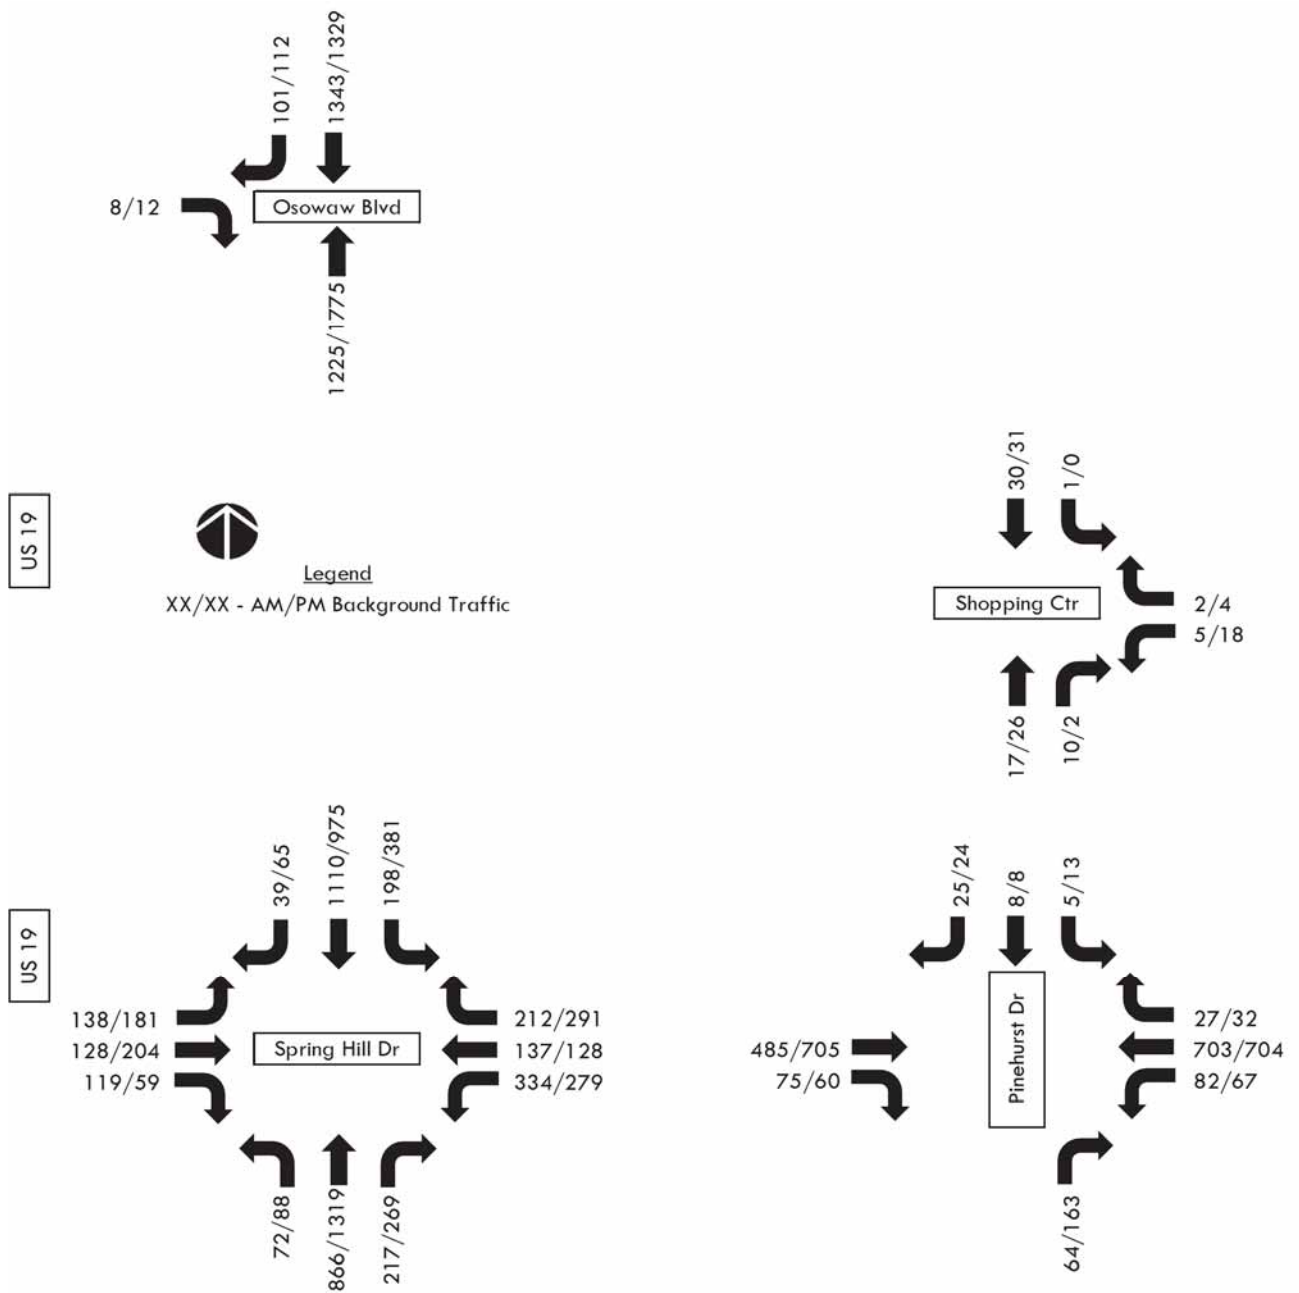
101/112
1343/1329
8/12
Osowaw Blvd
1225/1775

US 19

Legend
XX/XX - AM/PM Background Traffic

30/31
1/0
Shopping Ctr
2/4
5/18
17/26
10/2

US 19

39/65
1110/975
198/381
138/181
128/204
119/59
Spring Hill Dr
212/291
137/128
334/279
72/88
866/1319
217/269

25/24
8/8
5/13
485/705
75/60
Pinehurst Dr
27/32
703/704
82/67
64/163